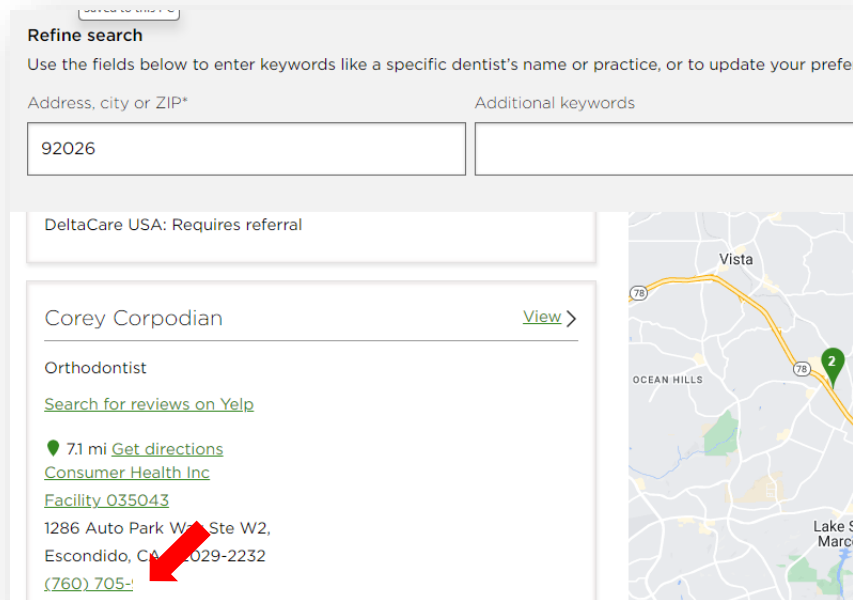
Saved to this PC

Refine search

Use the fields below to enter keywords like a specific dentist's name or practice, or to update your prefe

Address, city or ZIP*

92026

Additional keywords

DeltaCare USA: Requires referral

Corey Corpodian

View

Orthodontist

Search for reviews on Yelp

7.1 mi Get directions

Consumer Health Inc

Facility 035043

1286 Auto Park Wa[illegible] Ste W2,

Escondido, CA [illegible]029-2232

(760) 705-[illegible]

Vista

78

OCEAN HILLS

78

2

Lake S

Marc